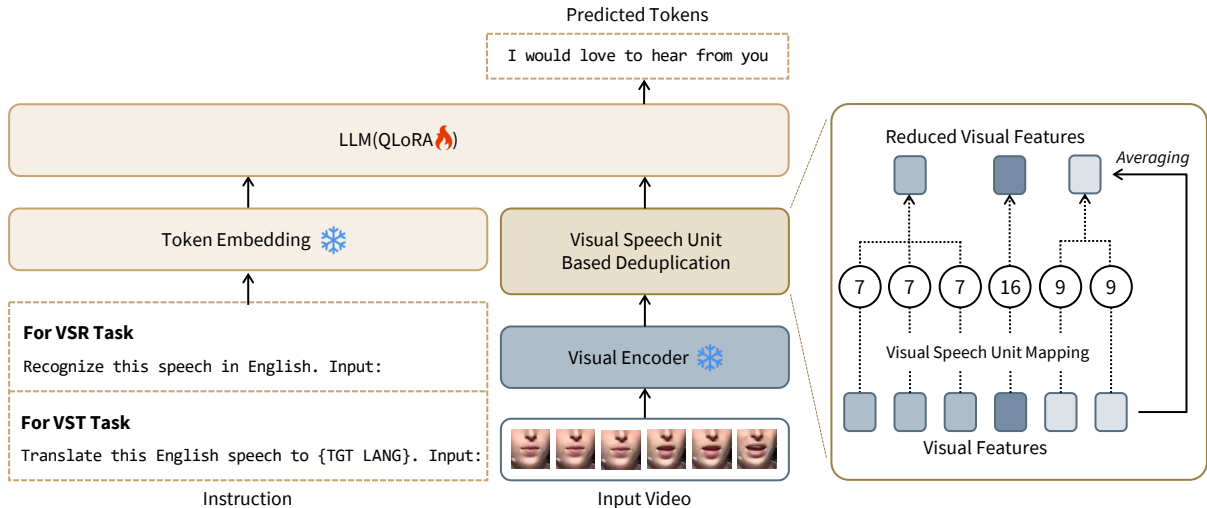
Predicted Tokens

I would love to hear from you

LLM(QLoRA)

Token Embedding

Visual Speech Unit Based Deduplication

For VSR Task

Recognize this speech in English. Input:

For VST Task

Translate this English speech to {TGT LANG}. Input:

Instruction

Visual Encoder

Input Video

Reduced Visual Features

Averaging

7 7 7 16 9 9

Visual Speech Unit Mapping

Visual Features